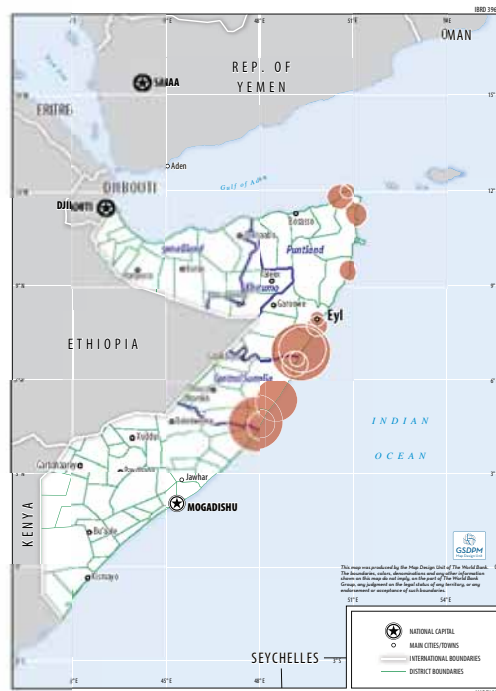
IBRD 396

OMAN

REP. OF YEMEN

SANAA

ERITREA

Aden

Gulf of Aden

DJIBOUTI

DJIBOUTI

Puntland

ETHIOPIA

Eyl

Garowe

INDIAN

OCEAN

Jawhar

MOGADISHU

KENYA

Kismayo

GSDPM

This map was produced by the Map Design Unit of The World Bank. The boundaries, colors, denominations and any other information shown on this map do not imply, on the part of The World Bank Group, any judgment on the legal status of any territory, or any endorsement or acceptance of such boundaries.

SEYCHELLES

NATIONAL CAPITAL

MAIN CITIES/TOWNS

INTERNATIONAL BOUNDARIES

DISTRICT BOUNDARIES

42°E 45°E 48°E 51°E 54°E
15° 12° 9° 6° 3°